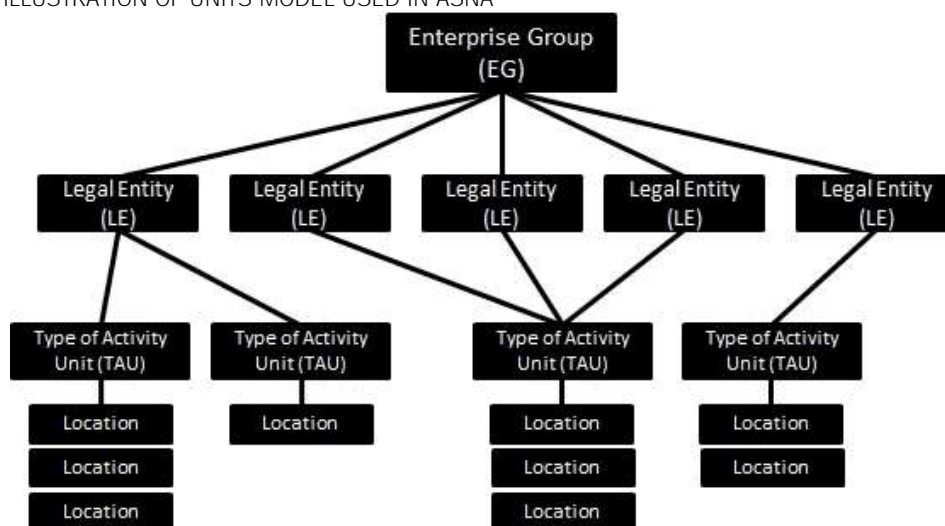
ILLUSTRATION OF UNITS MODEL USED IN ASNA

Enterprise Group (EG)

Legal Entity (LE)

Legal Entity (LE)

Legal Entity (LE)

Legal Entity (LE)

Legal Entity (LE)

Type of Activity Unit (TAU)

Type of Activity Unit (TAU)

Type of Activity Unit (TAU)

Type of Activity Unit (TAU)

Location

Location

Location

Location

Location

Location

Location

Location

Location